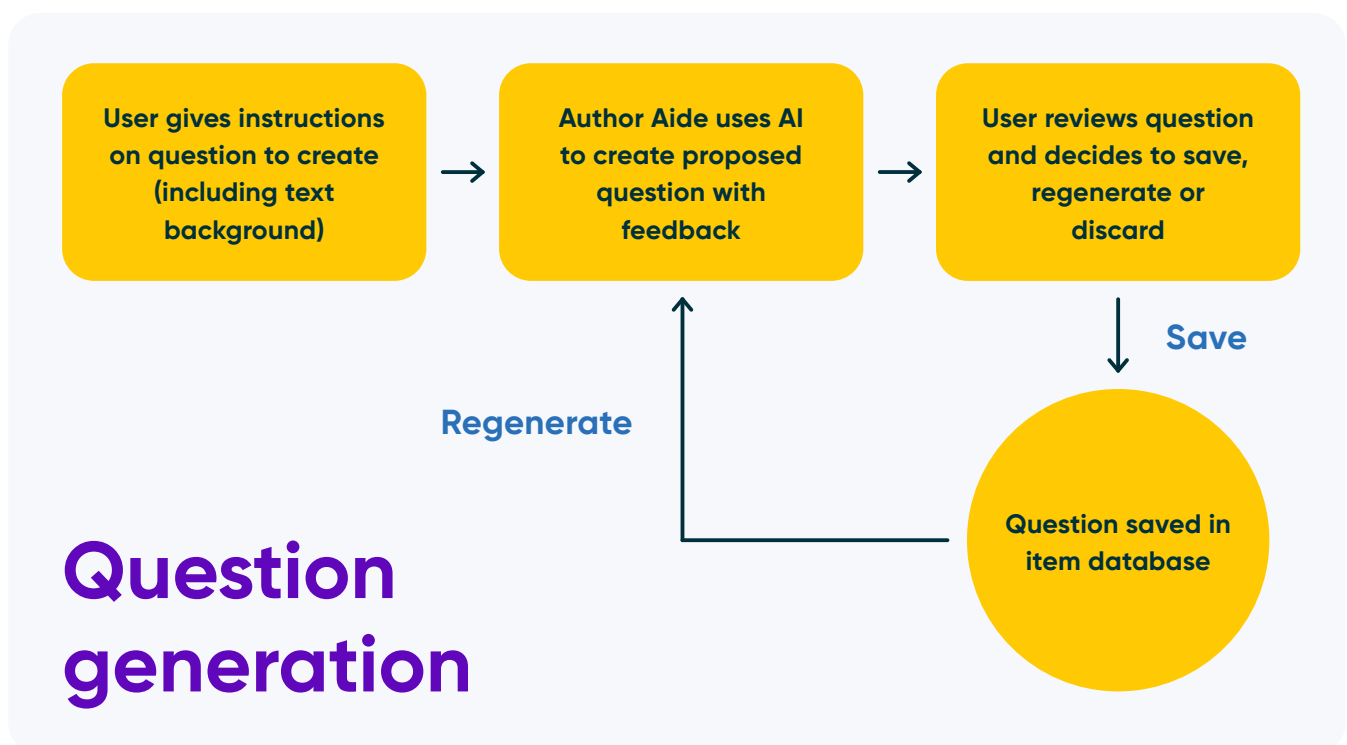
User gives instructions on question to create (including text background)

Author Aide uses AI to create proposed question with feedback

User reviews question and decides to save, regenerate or discard

Save

Regenerate

Question saved in item database

Question generation